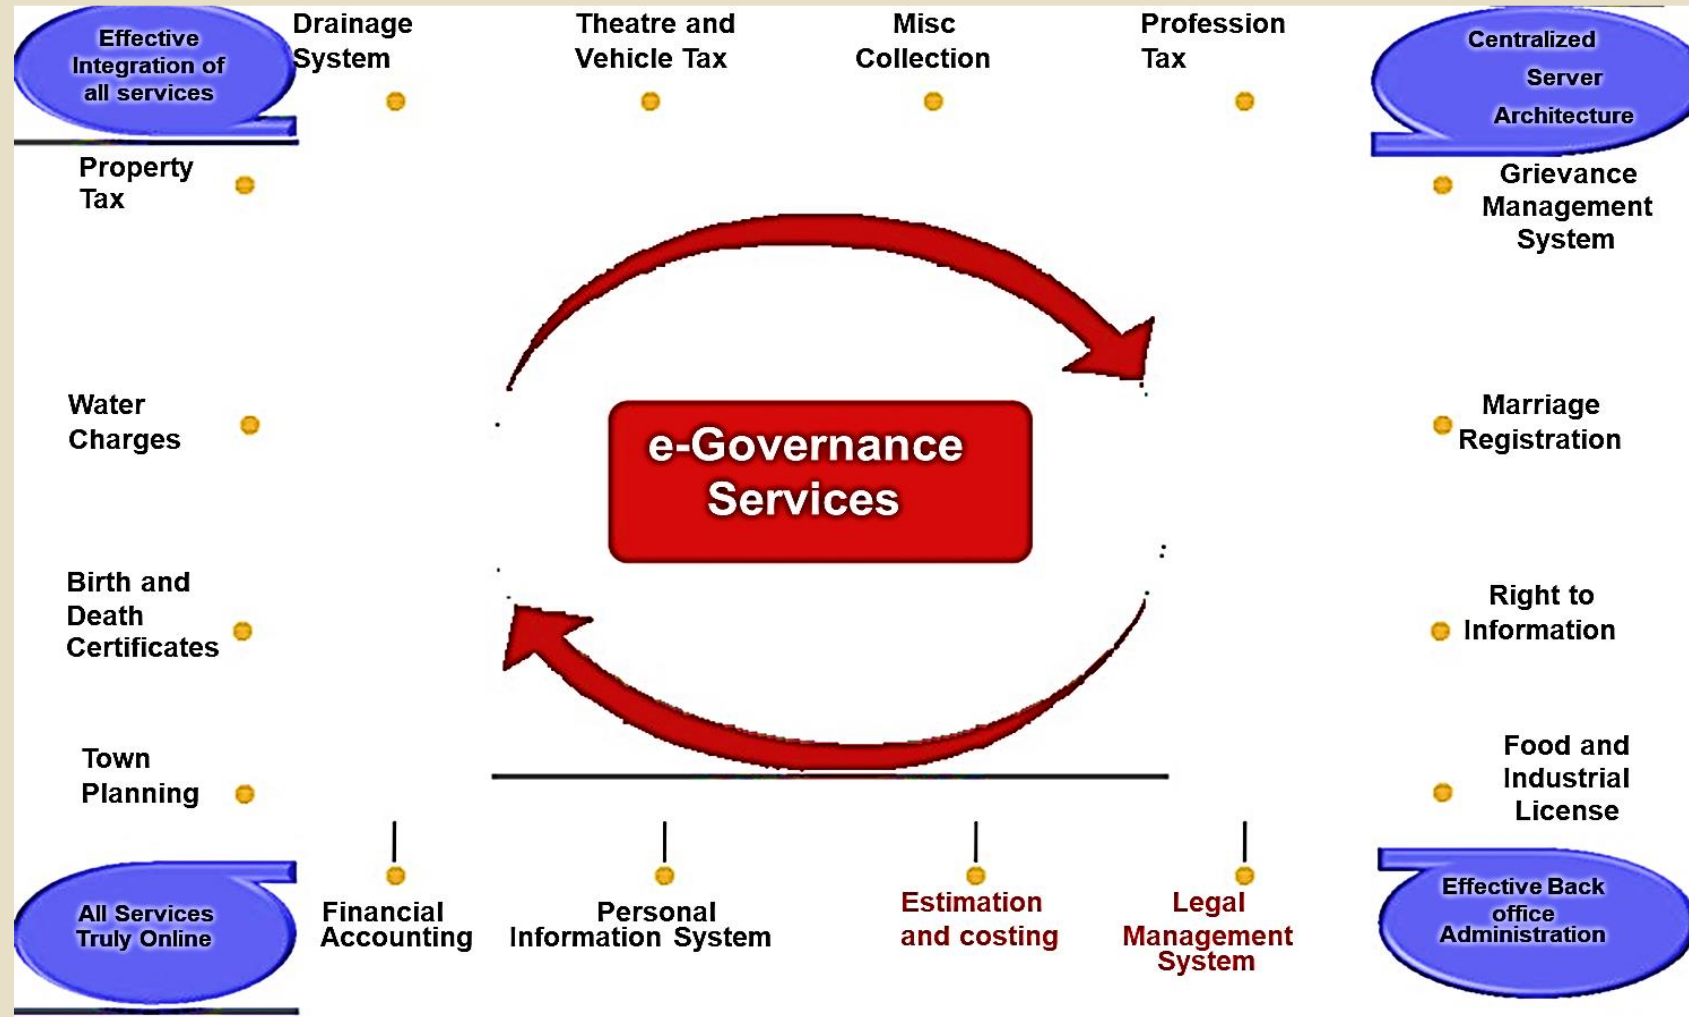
Effective Integration of all services

Drainage System

Theatre and Vehicle Tax

Misc Collection

Profession Tax

Centralized Server Architecture

Property Tax

Grievance Management System

Water Charges

e-Governance Services

Marriage Registration

Birth and Death Certificates

Right to Information

Town Planning

Food and Industrial License

All Services Truly Online

Financial Accounting

Personal Information System

Estimation and costing

Legal Management System

Effective Back office Administration